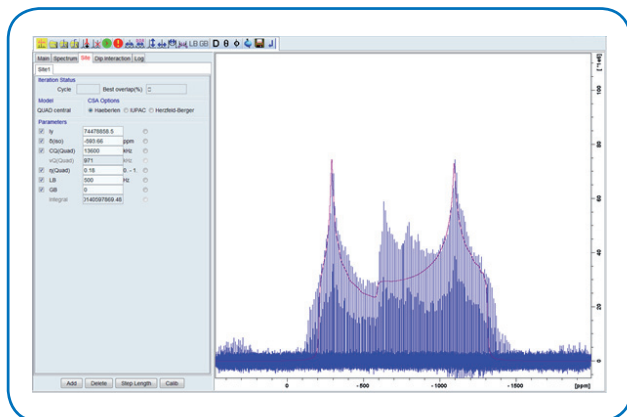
LB GB D θ

Main Spectrum Site Dip.Interaction Log

Site1

Iteration Status

Cycle Best overlap(%) 0

Model CSA Options

QUAD central Haeberlen IUPAC Herzfeld-Berger

Parameters

Iy 74478858.5

δ(iso) -593.66 ppm

CQ(Quad) 13600 kHz

vQ(Quad) 971 kHz

η(Quad) 0.16 0 - 1

LB 500 Hz

GB 0

Integral 3140597869.49

Add Delete Step Length Calib

[rel.]

100

80

60

40

20

0

0 -500 -1000 -1500 [ppm]